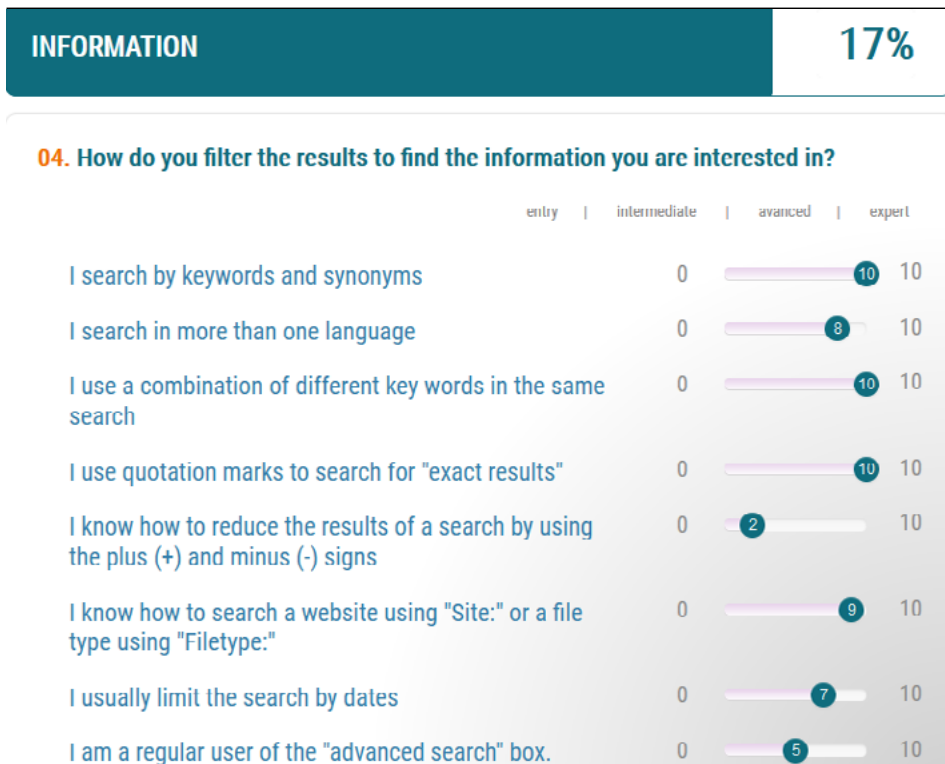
INFORMATION

17%

04. How do you filter the results to find the information you are interested in?

entry | intermediate | avanced | expert

I search by keywords and synonyms 0 10 10

I search in more than one language 0 8 10

I use a combination of different key words in the same search 0 10 10

I use quotation marks to search for "exact results" 0 10 10

I know how to reduce the results of a search by using the plus (+) and minus (-) signs 0 2 10

I know how to search a website using "Site:" or a file type using "Filetype:" 0 9 10

I usually limit the search by dates 0 7 10

I am a regular user of the "advanced search" box. 0 5 10